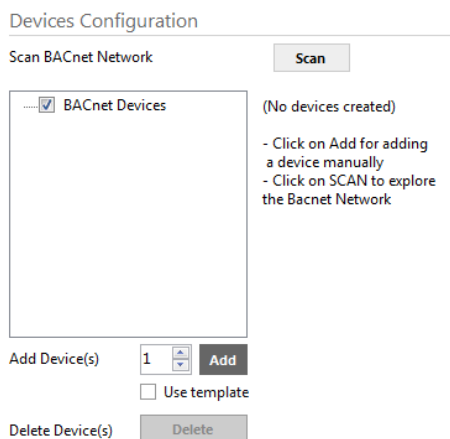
Devices Configuration

Scan BACnet Network

Scan

BACnet Devices

(No devices created)

- Click on Add for adding a device manually
- Click on SCAN to explore the Bacnet Network

Add Device(s)

1

Add

Use template

Delete Device(s)

Delete